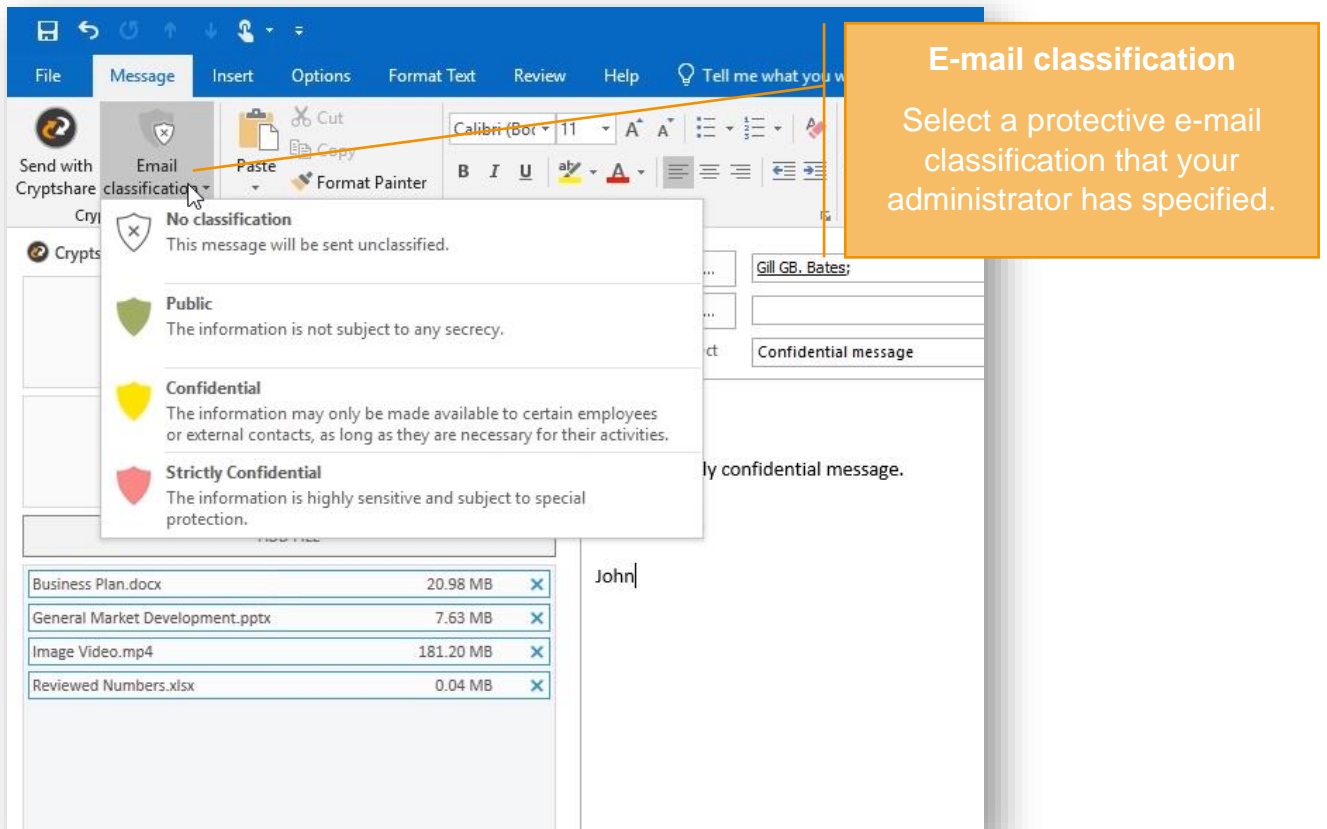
File Message Insert Options Format Text Review Help Tell me what you w

E-mail classification

Select a protective e-mail classification that your administrator has specified.

Send with Cryptshare

Email classification

Paste

Cut

Copy

Format Painter

Calibri (Boc 11

B I U

Cryp

Crypts

No classification
This message will be sent unclassified.

Public
The information is not subject to any secrecy.

Confidential
The information may only be made available to certain employees or external contacts, as long as they are necessary for their activities.

Strictly Confidential
The information is highly sensitive and subject to special protection.

Gill GB. Bates;

ct Confidential message

ly confidential message.

John

| Business Plan.docx | 20.98 MB | ✕ |
|---|---|---|
| General Market Development.pptx | 7.63 MB | ✕ |
| Image Video.mp4 | 181.20 MB | ✕ |
| Reviewed Numbers.xlsx | 0.04 MB | ✕ |